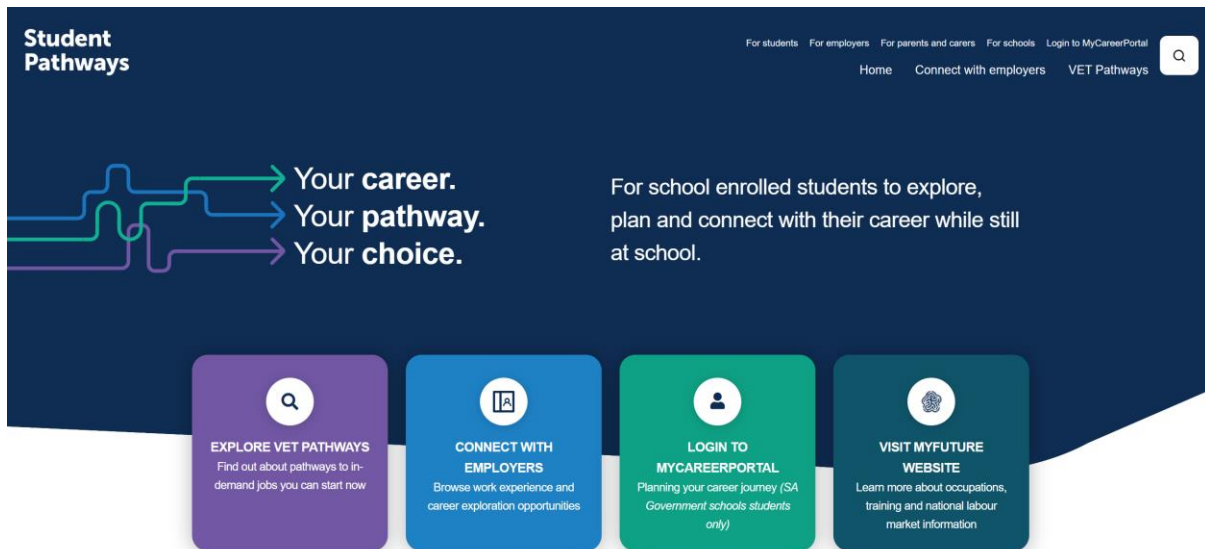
Student Pathways

For students For employers For parents and carers For schools Login to MyCareerPortal

Home Connect with employers VET Pathways

Your **career.**
Your **pathway.**
Your **choice.**

For school enrolled students to explore, plan and connect with their career while still at school.

EXPLORE VET PATHWAYS
Find out about pathways to in-demand jobs you can start now

CONNECT WITH EMPLOYERS
Browse work experience and career exploration opportunities

LOGIN TO MYCAREERPORTAL
Planning your career journey *(SA Government schools students only)*

VISIT MYFUTURE WEBSITE
Learn more about occupations, training and national labour market information